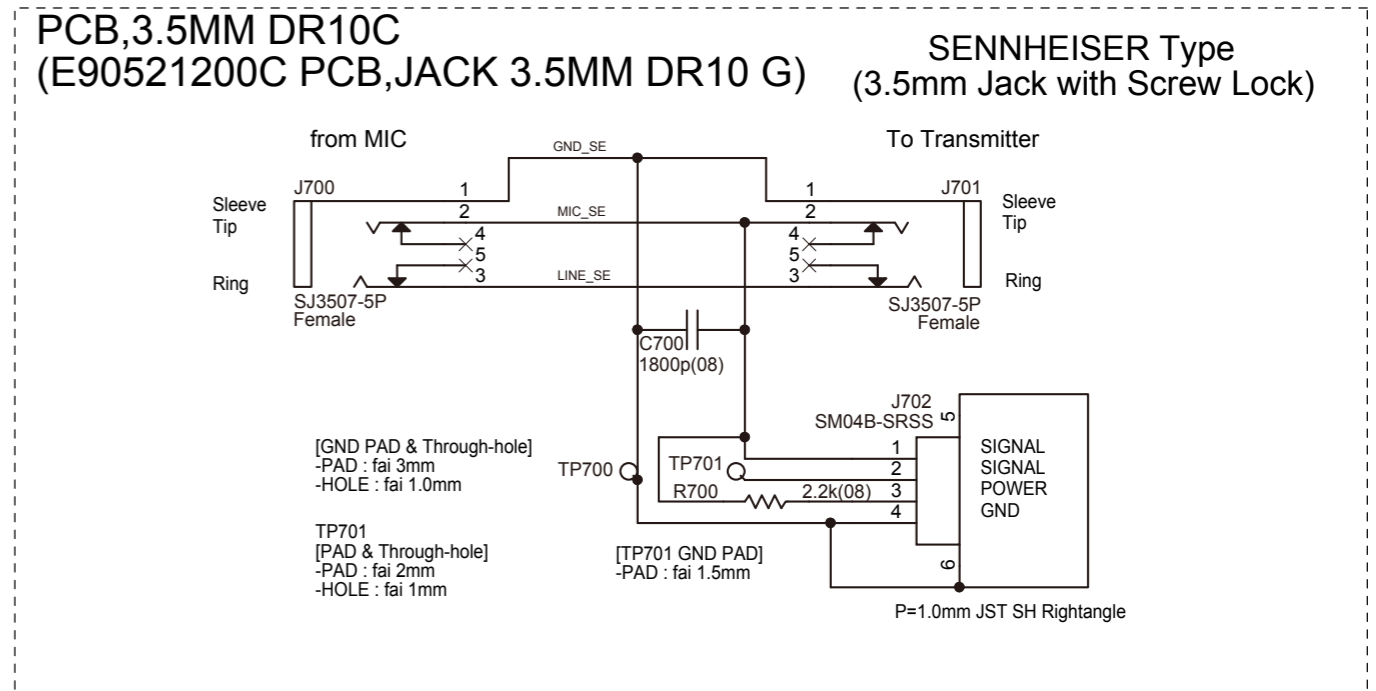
PCB,3.5MM DR10C
(E90521200C PCB,JACK 3.5MM DR10 G)

SENNHEISER Type
(3.5mm Jack with Screw Lock)

from MIC

To Transmitter

GND_SE

J700

J701

Sleeve
Tip

Sleeve
Tip

1
2
4
5
3

1
2
4
5
3

MIC_SE

LINE_SE

Ring

Ring

SJ3507-5P
Female

SJ3507-5P
Female

C700
1800p(08)

J702
SM04B-SRSS

5

[GND PAD & Through-hole]
-PAD : fai 3mm
-HOLE : fai 1.0mm

TP700

TP701

R700

2.2k(08)

1
2
3
4

SIGNAL
SIGNAL
POWER
GND

TP701
[PAD & Through-hole]
-PAD : fai 2mm
-HOLE : fai 1mm

[TP701 GND PAD]
-PAD : fai 1.5mm

6

P=1.0mm JST SH Rightangle